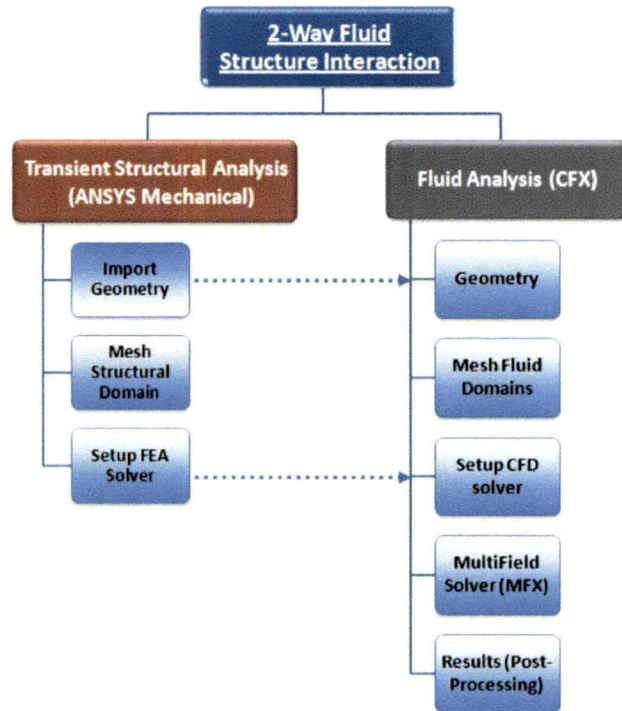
2-Way Fluid Structure Interaction

Transient Structural Analysis (ANSYS Mechanical)

Import Geometry

Mesh Structural Domain

Setup FEA Solver

Fluid Analysis (CFX)

Geometry

Mesh Fluid Domains

Setup CFD solver

MultiField Solver (MFX)

Results (Post-Processing)